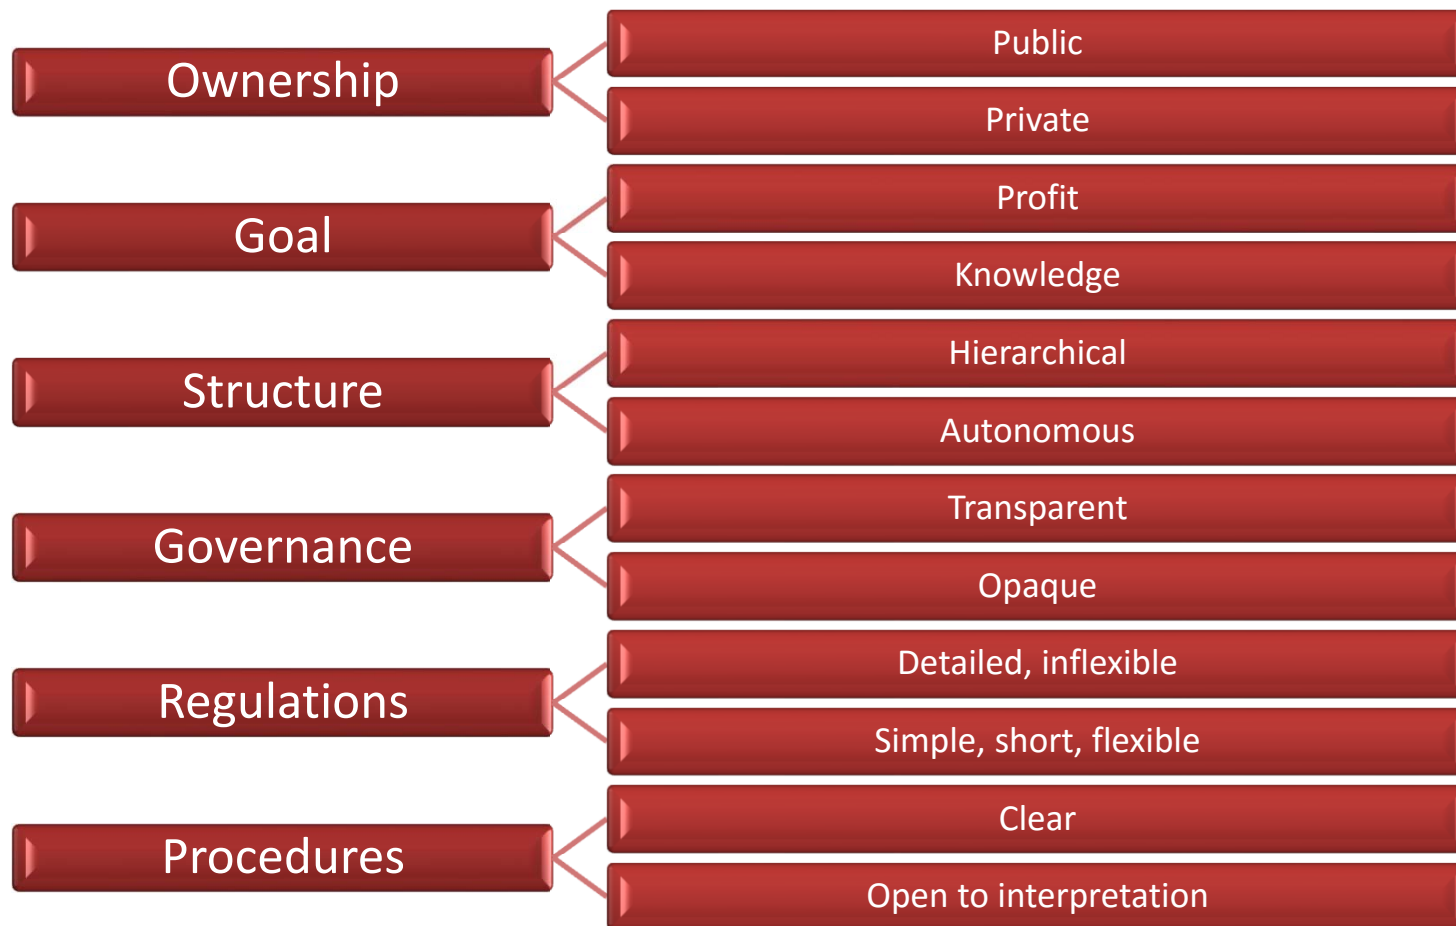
Ownership

Public

Private

Goal

Profit

Knowledge

Structure

Hierarchical

Autonomous

Governance

Transparent

Opaque

Regulations

Detailed, inflexible

Simple, short, flexible

Procedures

Clear

Open to interpretation